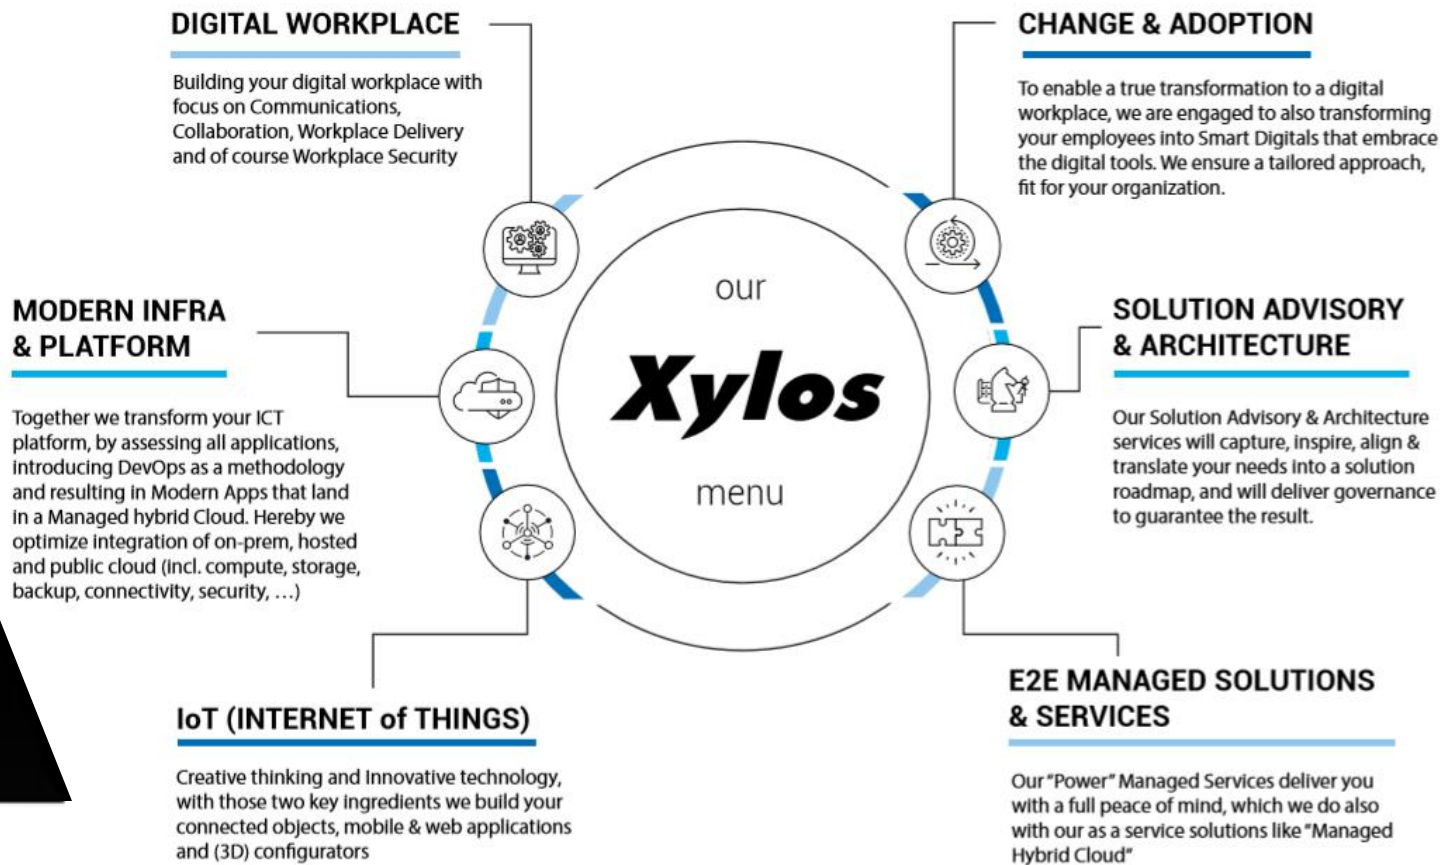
DIGITAL WORKPLACE

Building your digital workplace with focus on Communications, Collaboration, Workplace Delivery and of course Workplace Security

CHANGE & ADOPTION

To enable a true transformation to a digital workplace, we are engaged to also transforming your employees into Smart Digitals that embrace the digital tools. We ensure a tailored approach, fit for your organization.

MODERN INFRA & PLATFORM

Together we transform your ICT platform, by assessing all applications, introducing DevOps as a methodology and resulting in Modern Apps that land in a Managed hybrid Cloud. Hereby we optimize integration of on-prem, hosted and public cloud (incl. compute, storage, backup, connectivity, security, …)

our

Xylos

menu

SOLUTION ADVISORY & ARCHITECTURE

Our Solution Advisory & Architecture services will capture, inspire, align & translate your needs into a solution roadmap, and will deliver governance to guarantee the result.

IoT (INTERNET of THINGS)

Creative thinking and innovative technology, with those two key ingredients we build your connected objects, mobile & web applications and (3D) configurators

E2E MANAGED SOLUTIONS & SERVICES

Our "Power" Managed Services deliver you with a full peace of mind, which we do also with our as a service solutions like "Managed Hybrid Cloud"